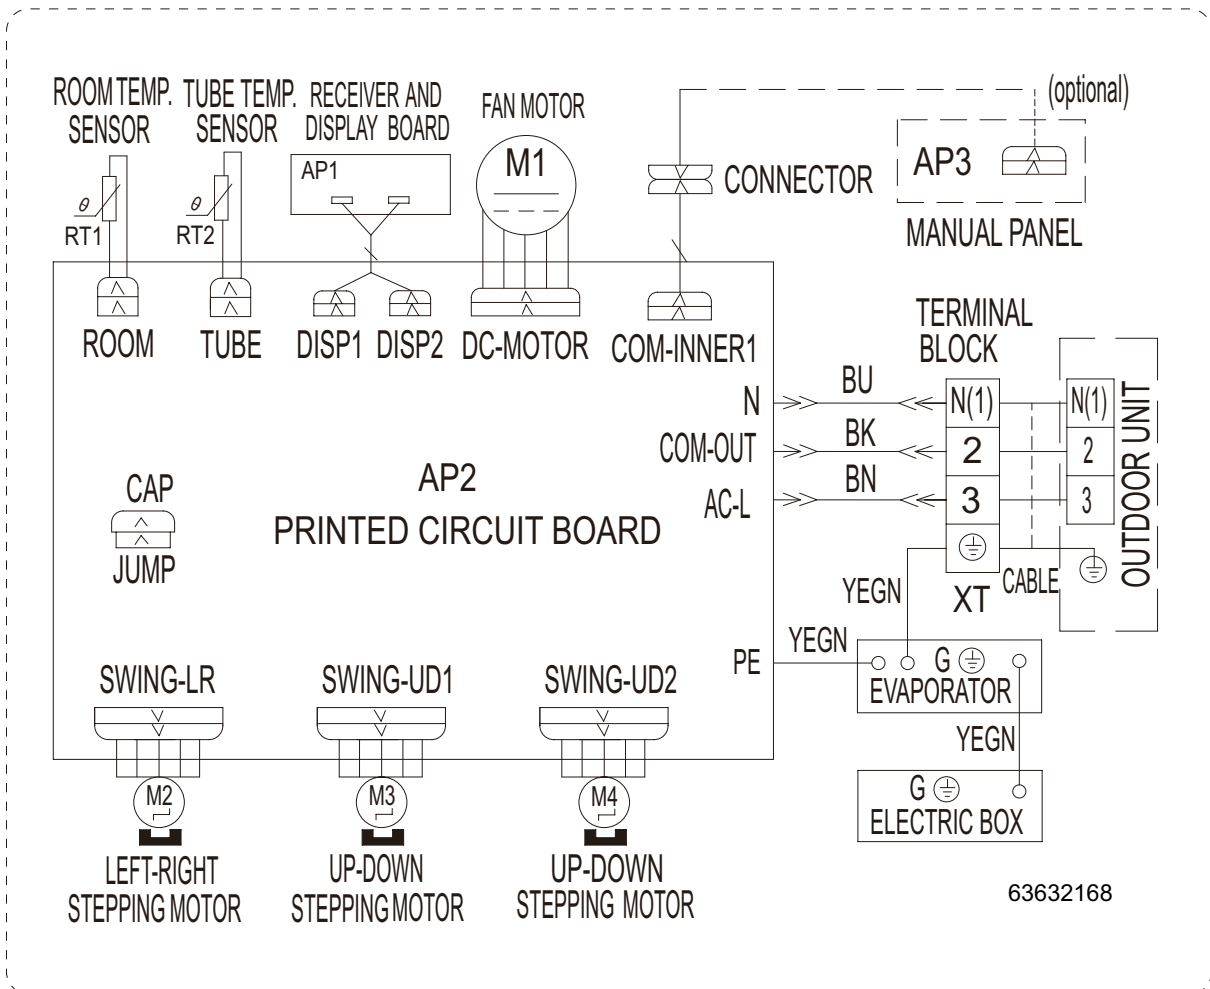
ROOM TEMP. SENSOR
TUBE TEMP. SENSOR
RECEIVER AND DISPLAY BOARD
FAN MOTOR
(optional)

$\theta$
RT1
$\theta$
RT2
AP1
M1
CONNECTOR
AP3
MANUAL PANEL

ROOM
TUBE
DISP1
DISP2
DC-MOTOR
COM-INNER1

TERMINAL BLOCK

N
COM-OUT
AC-L
BU
BK
BN
N(1)
2
3
N(1)
2
3
OUTDOOR UNIT

CAP
JUMP
AP2
PRINTED CIRCUIT BOARD

YEGN
XT
CABLE
YEGN
PE
G
EVAPORATOR
YEGN
G
ELECTRIC BOX

SWING-LR
SWING-UD1
SWING-UD2

M2
M3
M4

LEFT-RIGHT STEPPING MOTOR
UP-DOWN STEPPING MOTOR
UP-DOWN STEPPING MOTOR

63632168